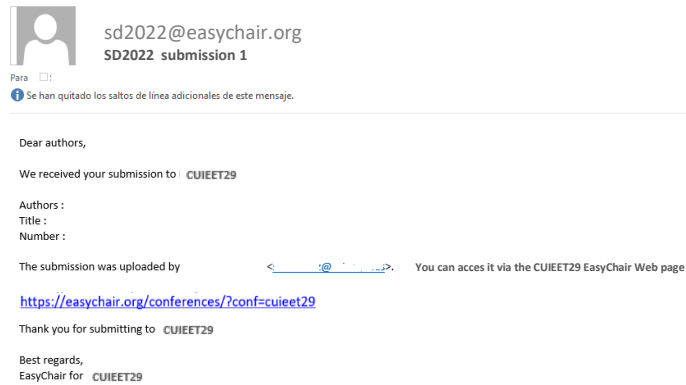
sd2022@easychair.org
SD2022 submission 1

Para :

Se han quitado los saltos de línea adicionales de este mensaje.

Dear authors,

We received your submission to CUIEET29

Authors :
Title :
Number :

The submission was uploaded by <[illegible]@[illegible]>. You can acces it via the CUIEET29 EasyChair Web page

https://easychair.org/conferences/?conf=cuieet29

Thank you for submitting to CUIEET29

Best regards,
EasyChair for CUIEET29